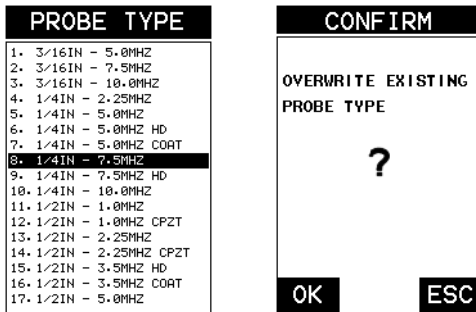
PROBE TYPE

1. 3/16IN - 5.0MHZ
2. 3/16IN - 7.5MHZ
3. 3/16IN - 10.0MHZ
4. 1/4IN - 2.25MHZ
5. 1/4IN - 5.0MHZ
6. 1/4IN - 5.0MHZ HD
7. 1/4IN - 5.0MHZ COAT
8. 1/4IN - 7.5MHZ
9. 1/4IN - 7.5MHZ HD
10. 1/4IN - 10.0MHZ
11. 1/2IN - 1.0MHZ
12. 1/2IN - 1.0MHZ CPZT
13. 1/2IN - 2.25MHZ
14. 1/2IN - 2.25MHZ CPZT
15. 1/2IN - 3.5MHZ HD
16. 1/2IN - 3.5MHZ COAT
17. 1/2IN - 5.0MHZ

CONFIRM

OVERWRITE EXISTING PROBE TYPE

?

OK

ESC